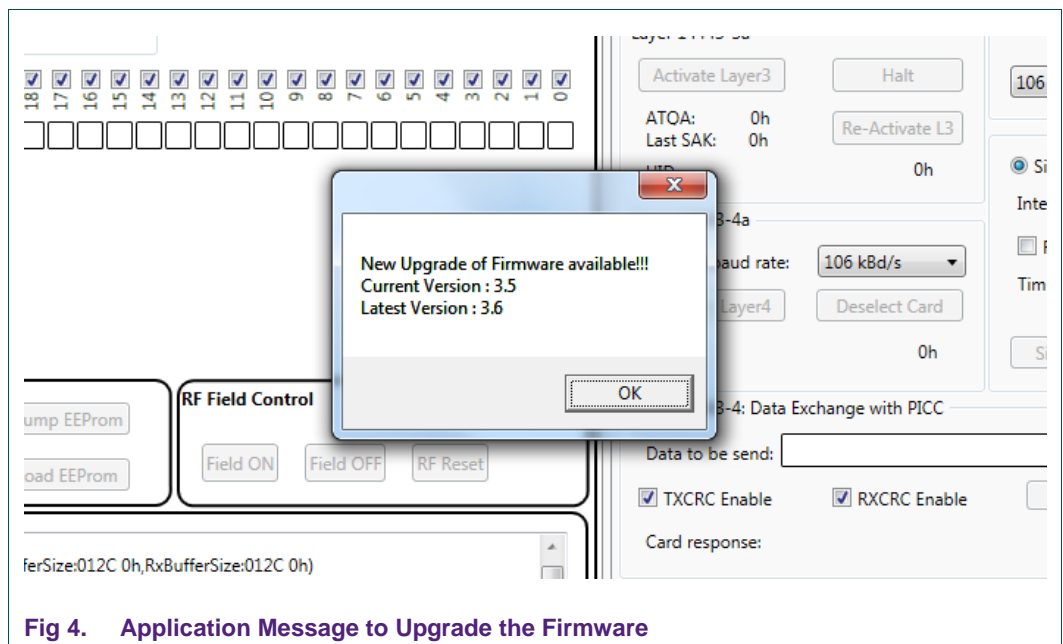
18 17 16 15 14 13 12 11 10 9 8 7 6 5 4 3 2 1 0

Activate Layer3

Halt

106

ATOA: 0h

Last SAK: 0h

Re-Activate L3

0h

Si

Inte

3-4a

aud rate:

106 kBd/s

Tim

Layer4

Deselect Card

0h

Si

New Upgrade of Firmware available!!!

Current Version : 3.5

Latest Version : 3.6

OK

ump EEProm

RF Field Control

oad EEProm

Field ON

Field OFF

RF Reset

3-4: Data Exchange with PICC

Data to be send:

TXCRC Enable

RXCRC Enable

Card response:

ferSize:012C 0h,RxBufferSize:012C 0h)

Fig 4. Application Message to Upgrade the Firmware